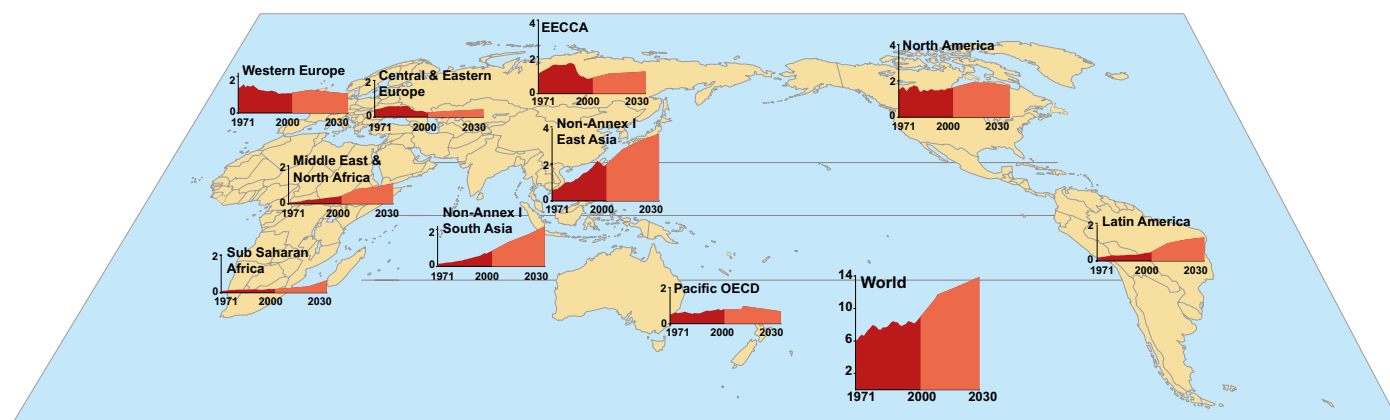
4
EECCA
0
1971 2000 2030

2
Western Europe
0
1971 2000 2030

2
Central & Eastern Europe
0
1971 2000 2030

4
North America
0
1971 2000 2030

4
Non-Annex I East Asia
0
1971 2000 2030

2
Middle East & North Africa
0
1971 2000 2030

2
Non-Annex I South Asia
0
1971 2000 2030

2
Latin America
0
1971 2000 2030

2
Sub Saharan Africa
0
1971 2000 2030

14
World
10
6
2
1971 2000 2030

2
Pacific OECD
0
1971 2000 2030